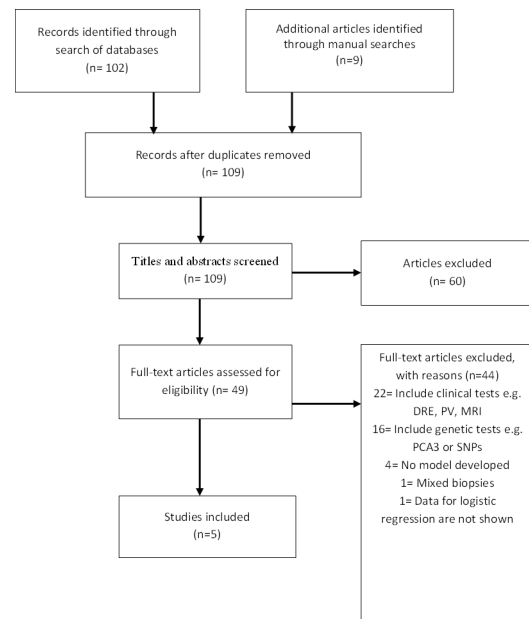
Records identified through search of databases
(n= 102)

Additional articles identified through manual searches
(n=9)

Records after duplicates removed
(n= 109)

Titles and abstracts screened
(n= 109)

Articles excluded
(n= 60)

Full-text articles assessed for eligibility (n= 49)

Full-text articles excluded, with reasons (n=44)
22= Include clinical tests e.g. DRE, PV, MRI
16= Include genetic tests e.g. PCA3 or SNPs
4= No model developed
1= Mixed biopsies
1= Data for logistic regression are not shown

Studies included
(n=5)